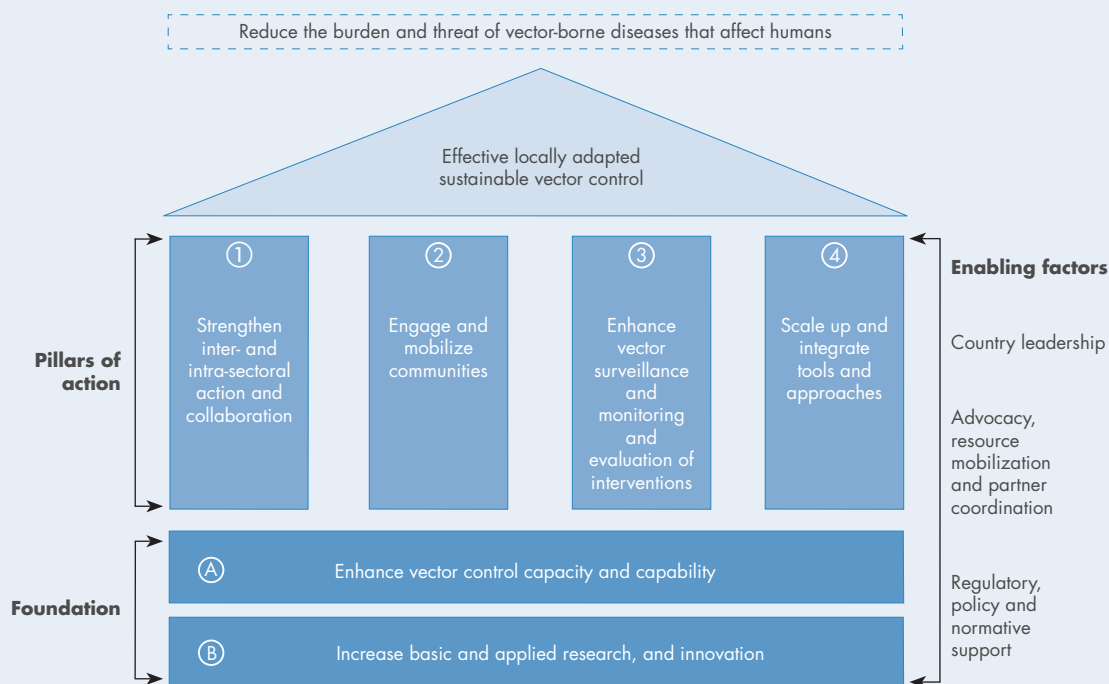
Reduce the burden and threat of vector-borne diseases that affect humans

Effective locally adapted sustainable vector control

Pillars of action

① Strengthen inter- and intra-sectoral action and collaboration

② Engage and mobilize communities

③ Enhance vector surveillance and monitoring and evaluation of interventions

④ Scale up and integrate tools and approaches

Enabling factors

Country leadership

Advocacy, resource mobilization and partner coordination

Regulatory, policy and normative support

Foundation

Ⓐ Enhance vector control capacity and capability

Ⓑ Increase basic and applied research, and innovation